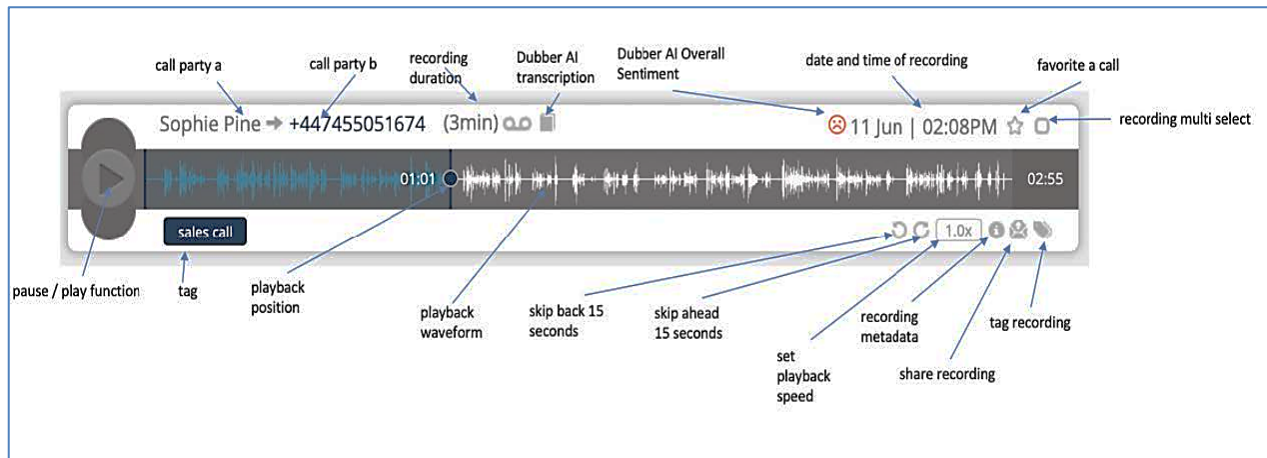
call party a

call party b

recording duration

Dubber AI transcription

Dubber AI Overall Sentiment

date and time of recording

favorite a call

Sophie Pine → +447455051674 (3min)

11 Jun | 02:08PM

recording multi select

01:01

02:55

sales call

1.0x

pause / play function

tag

playback position

playback waveform

skip back 15 seconds

skip ahead 15 seconds

set playback speed

recording metadata

share recording

tag recording